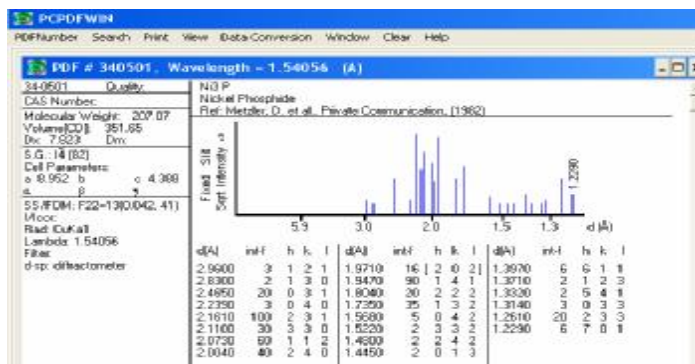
PCPDFWIN

PDFNumber Search Print View Data Conversion Window Clear Help

PDF # 340501, Wavelength = 1.54056 (A)

34-0501 Quality:
CAS Number:
Molecular Weight: 207.07
Volume[CD]: 351.65
Dx: 7.823 Dm:
S.G.: I4 (82)
Cell Parameters:
a 8.952 b c 4.388
α β γ
SS/FOM: F22=13(0.042, 41)
I/Icor:
Rad: CuKa1
Lambda: 1.54056
Filter:
d-sp: diffractometer

Ni3 P
Nickel Phosphide
Ref: Metzler, D. et al., Private Communication, (1982)

Fixed Slit
Sqrt Intensity ->

5.9 3.0 2.0 1.5 1.3 d (Å)

1.2290

| d(A) | Int-f | h | k | l |
|---|---|---|---|---|
| 2.9900 | 3 | 1 | 2 | 1 |
| 2.8300 | 2 | 1 | 3 | 0 |
| 2.4950 | 20 | 0 | 3 | 1 |
| 2.2390 | 3 | 0 | 4 | 0 |
| 2.1610 | 100 | 2 | 3 | 1 |
| 2.1100 | 30 | 3 | 3 | 0 |
| 2.0730 | 60 | 1 | 1 | 2 |
| 2.0040 | 40 | 2 | 4 | 0 |

| d(A) | Int-f | h | k | l |
|---|---|---|---|---|
| 1.9710 | 16 | 2 | 0 | 2 |
| 1.9470 | 90 | 1 | 4 | 1 |
| 1.8040 | 20 | 2 | 2 | 2 |
| 1.7350 | 35 | 1 | 3 | 2 |
| 1.5680 | 5 | 0 | 4 | 2 |
| 1.5220 | 2 | 3 | 3 | 2 |
| 1.4800 | 2 | 2 | 4 | 2 |
| 1.4450 | 2 | 0 | 1 | 3 |

| d(A) | Int-f | h | k | l |
|---|---|---|---|---|
| 1.3970 | 6 | 6 | 1 | 1 |
| 1.3710 | 2 | 1 | 2 | 3 |
| 1.3320 | 2 | 5 | 4 | 1 |
| 1.3140 | 3 | 0 | 3 | 3 |
| 1.2610 | 20 | 2 | 3 | 3 |
| 1.2290 | 6 | 7 | 0 | 1 |